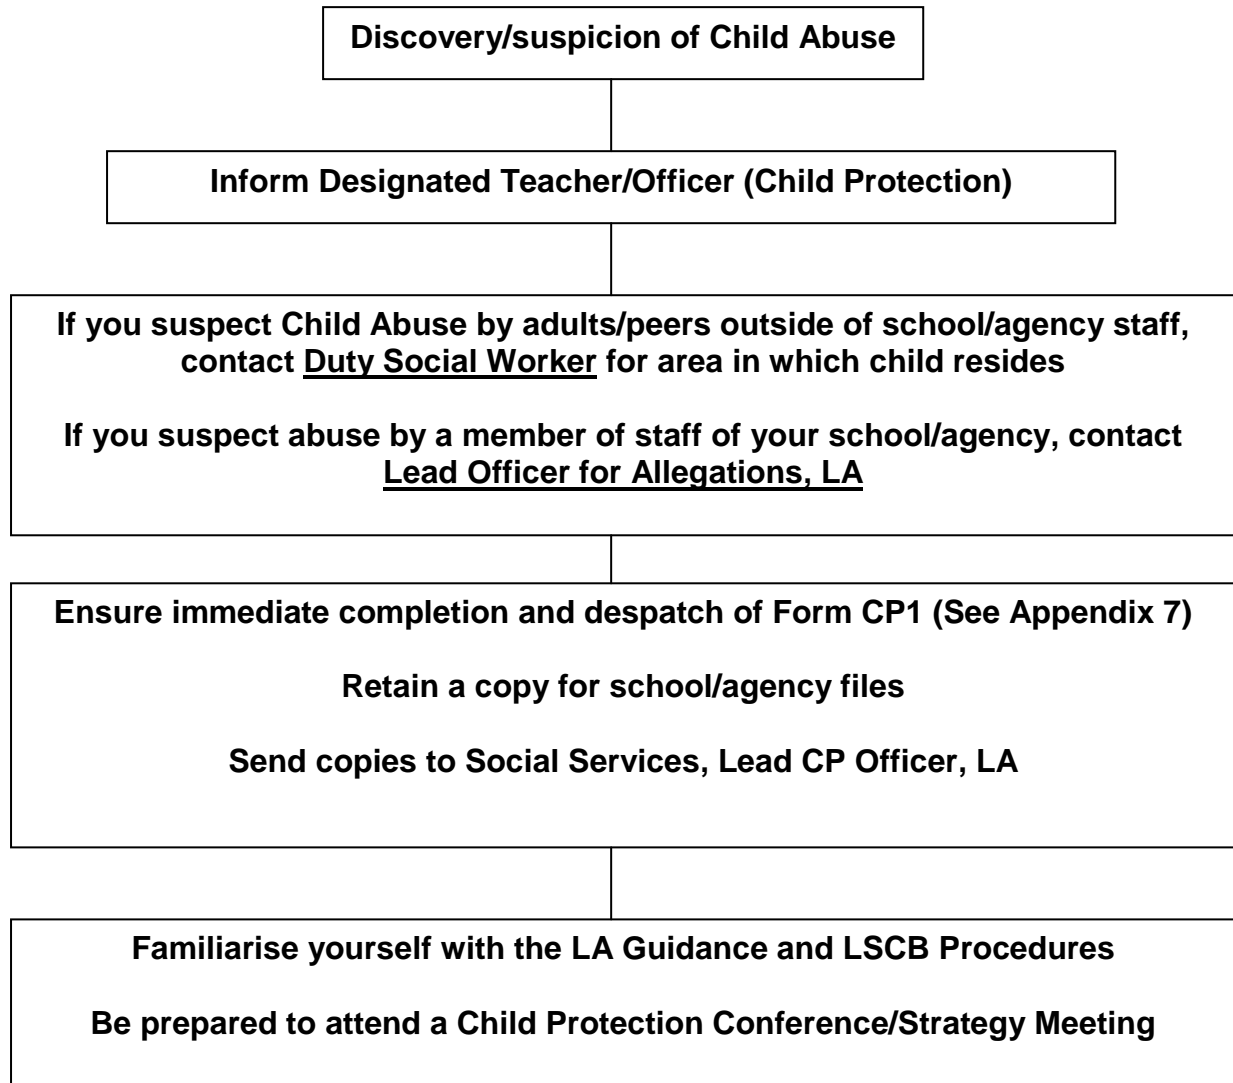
Discovery/suspicion of Child Abuse

Inform Designated Teacher/Officer (Child Protection)

If you suspect Child Abuse by adults/peers outside of school/agency staff, contact Duty Social Worker for area in which child resides

If you suspect abuse by a member of staff of your school/agency, contact Lead Officer for Allegations, LA

Ensure immediate completion and despatch of Form CP1 (See Appendix 7)

Retain a copy for school/agency files

Send copies to Social Services, Lead CP Officer, LA

Familiarise yourself with the LA Guidance and LSCB Procedures

Be prepared to attend a Child Protection Conference/Strategy Meeting